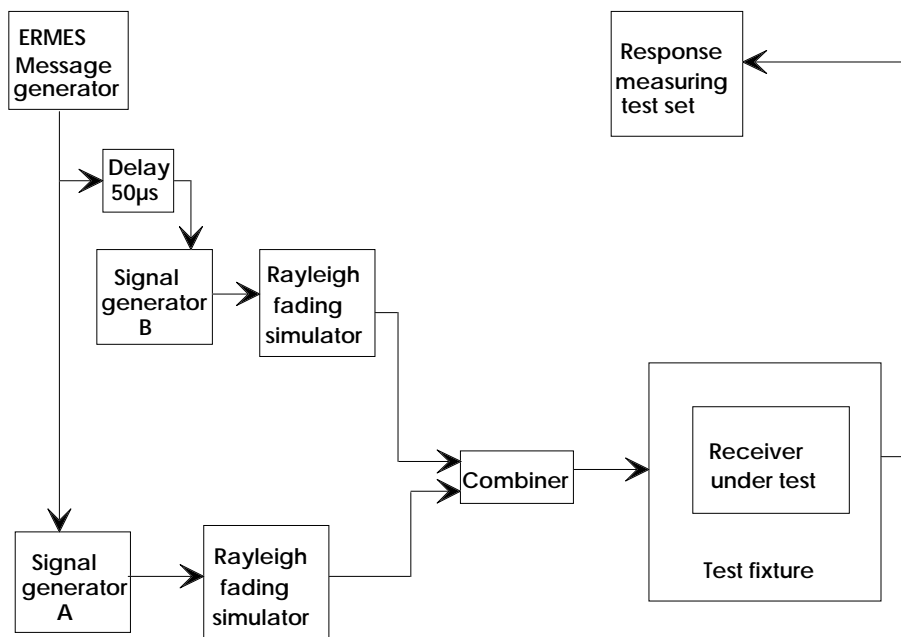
ERMES Message generator

Response measuring test set

Delay 50µs

Signal generator B

Rayleigh fading simulator

Combiner

Receiver under test

Test fixture

Signal generator A

Rayleigh fading simulator